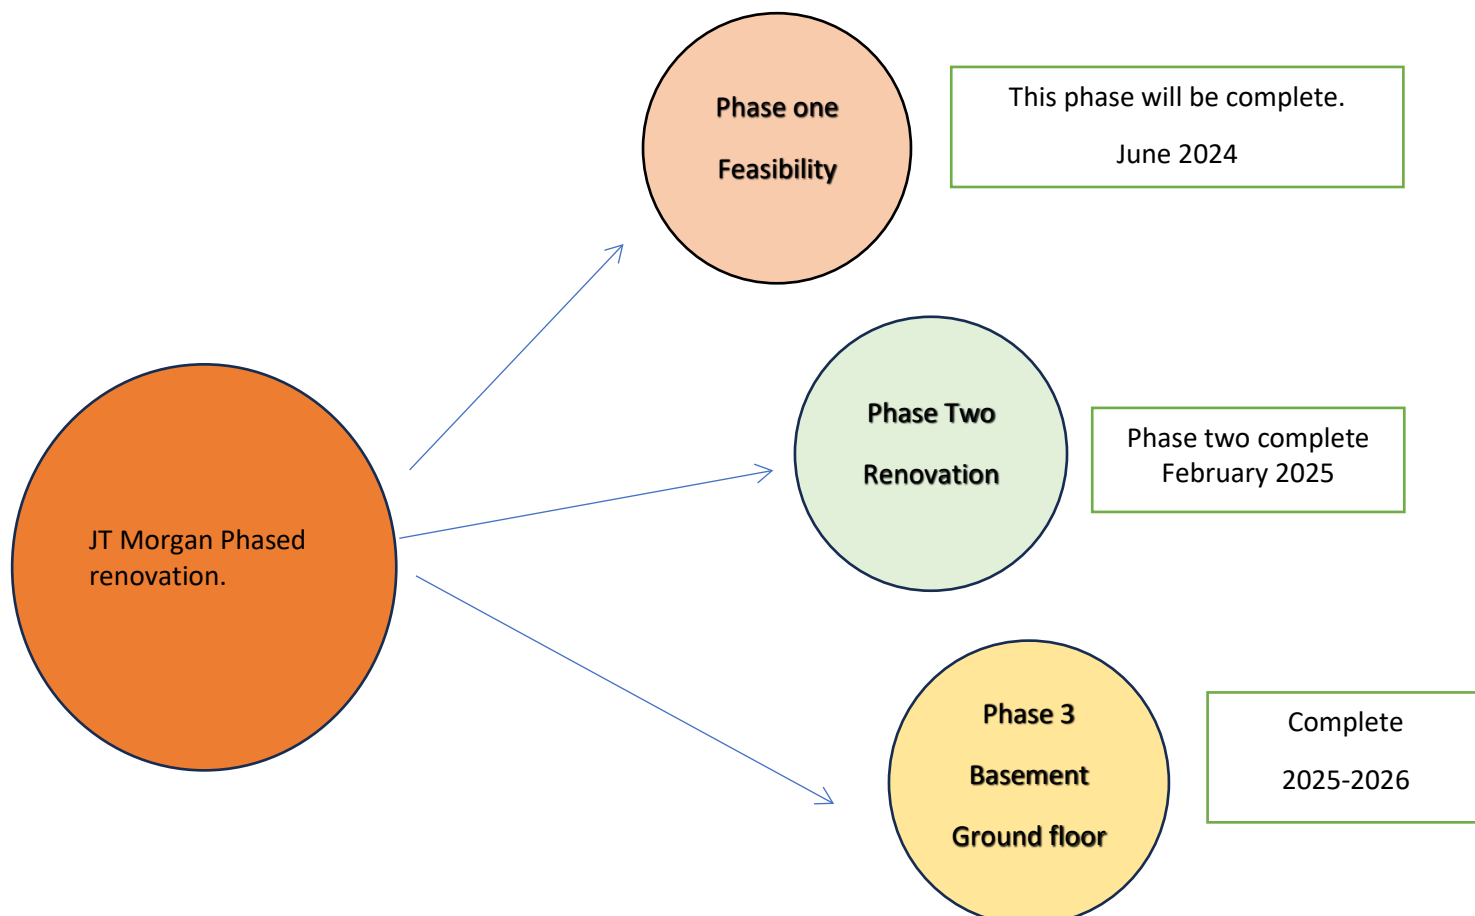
JT Morgan Phased renovation.

Phase one

Feasibility

This phase will be complete.

June 2024

Phase Two

Renovation

Phase two complete February 2025

Phase 3

Basement

Ground floor

Complete

2025-2026